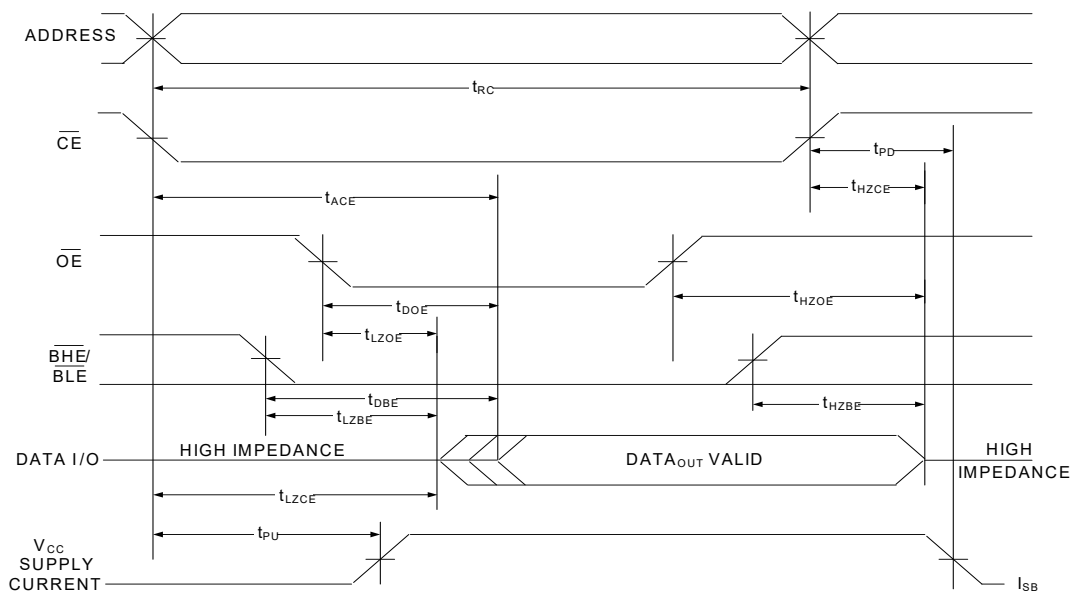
ADDRESS

$t_{RC}$

$\overline{CE}$

$t_{PD}$

$t_{HZCE}$

$t_{ACE}$

$\overline{OE}$

$t_{DOE}$

$t_{HZOE}$

$t_{LZOE}$

$\overline{BHE}$/
$\overline{BLE}$

$t_{DBE}$

$t_{LZBE}$

$t_{HZBE}$

DATA I/O

HIGH IMPEDANCE

$DATA_{OUT}$ VALID

HIGH
IMPEDANCE

$t_{LZCE}$

$t_{PU}$

$V_{CC}$
SUPPLY
CURRENT

$I_{SB}$